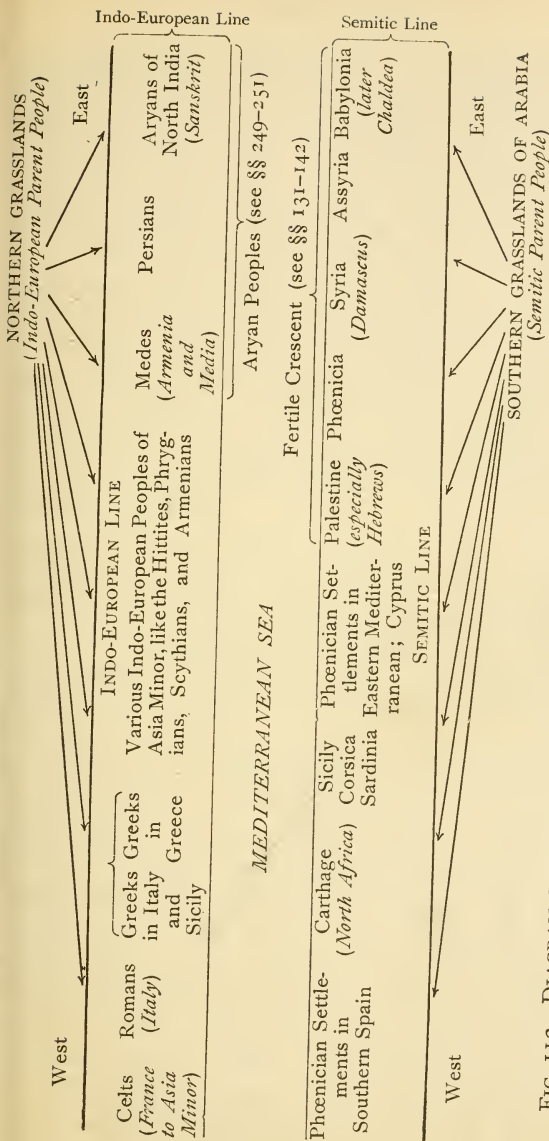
Indo-European Line

Semitic Line

NORTHERN GRASSLANDS (Indo-European Parent People)

East

West

Aryans of North India (Sanskrit)

Persians

Medes (Armenia and Media)

Aryan Peoples (see §§ 249–251)

INDO-EUROPEAN LINE

Various Indo-European Peoples of Asia Minor, like the Hittites, Phrygians, Scythians, and Armenians

Greeks in Greece

Greeks in Italy and Sicily

Romans (Italy)

Celts (France to Asia Minor)

MEDITERRANEAN SEA

Fertile Crescent (see §§ 131–142)

Babylonia (later Chaldea)

Assyria

Syria (Damascus)

Phoenicia

Palestine (especially Hebrews)

SEMITIC LINE

Phoenician Settlements in Eastern Mediterranean; Cyprus

Sicily Corsica Sardinia

Carthage (North Africa)

Phoenician Settlements in Southern Spain

West

East

SOUTHERN GRASSLANDS OF ARABIA (Semitic Parent People)

FIG. 113. DIAGRAM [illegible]